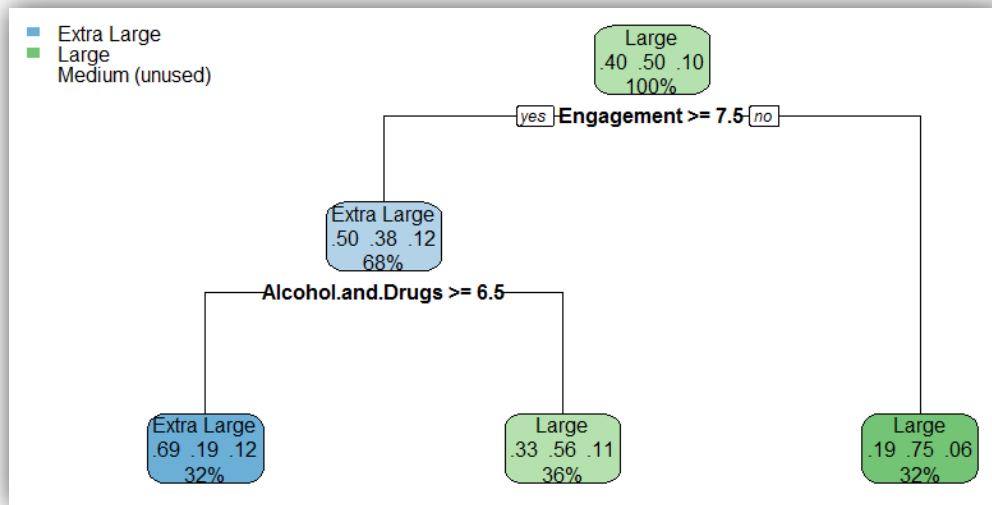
Extra Large
Large
Medium (unused)

Large
.40 .50 .10
100%

yes Engagement >= 7.5 no

Extra Large
.50 .38 .12
68%

Alcohol.and.Drugs >= 6.5

Extra Large
.69 .19 .12
32%

Large
.33 .56 .11
36%

Large
.19 .75 .06
32%